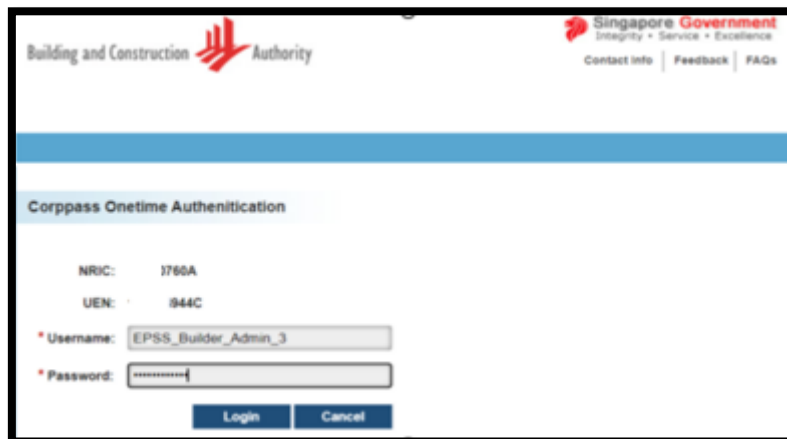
Building and Construction Authority

Singapore Government
Integrity • Service • Excellence

Contact Info | Feedback | FAQs

Corppass Onetime Authenitication

NRIC: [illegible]760A

UEN: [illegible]944C

* Username: EPSS_Builder_Admin_3

* Password: ••••••••••••

Login Cancel